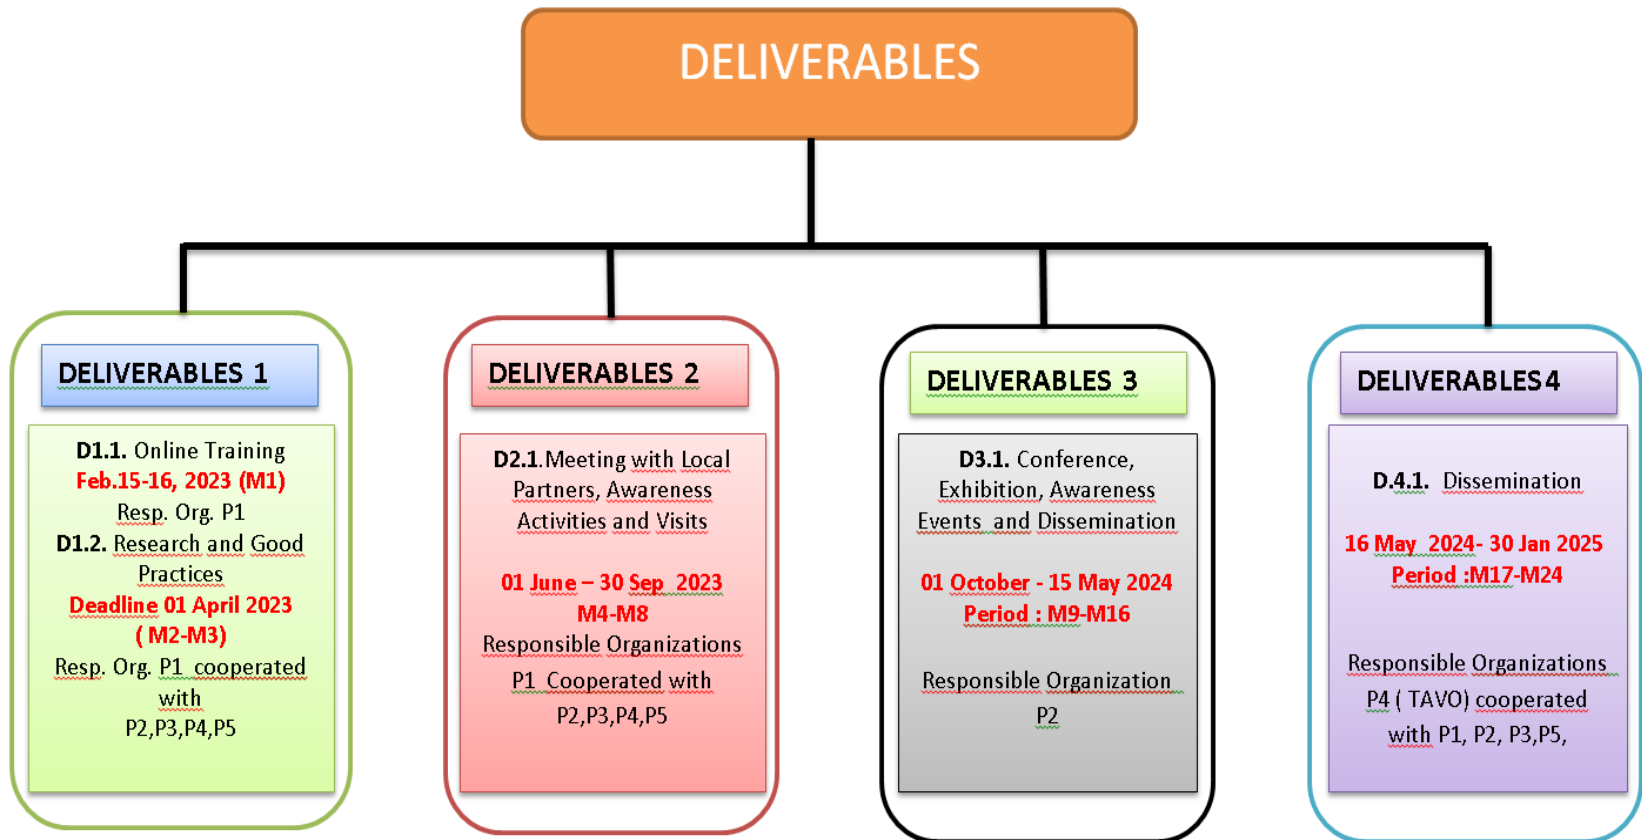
DELIVERABLES

DELIVERABLES 1

D1.1. Online Training
Feb.15-16, 2023 (M1)
Resp. Org. P1
D1.2. Research and Good Practices
Deadline 01 April 2023 ( M2-M3)
Resp. Org. P1 cooperated with
P2,P3,P4,P5

DELIVERABLES 2

D2.1.Meeting with Local Partners, Awareness Activities and Visits

01 June – 30 Sep 2023
M4-M8
Responsible Organizations
P1 Cooperated with
P2,P3,P4,P5

DELIVERABLES 3

D3.1. Conference, Exhibition, Awareness Events and Dissemination

01 October - 15 May 2024
Period : M9-M16

Responsible Organization
P2

DELIVERABLES4

D.4.1. Dissemination

16 May 2024- 30 Jan 2025
Period :M17-M24

Responsible Organizations
P4 ( TAVO) cooperated with P1, P2, P3,P5,